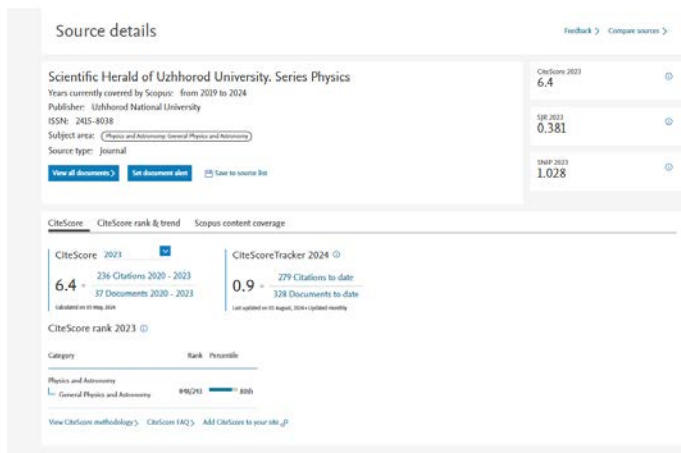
Source details

Feedback > Compare sources >

Scientific Herald of Uzhhorod University. Series Physics

Years currently covered by Scopus: from 2019 to 2024

Publisher: Uzhhorod National University

ISSN: 2415-8038

Subject area: Physics and Astronomy: General Physics and Astronomy

Source type: Journal

View all documents > Set document alert Save to source list

CiteScore 2023
6.4

SJR 2023
0.381

SNIP 2023
1.028

CiteScore CiteScore rank & trend Scopus content coverage

CiteScore 2023

$6.4 = \frac{236 \text{ Citations 2020 - 2023}}{37 \text{ Documents 2020 - 2023}}$

Calculated on 05 May, 2024

CiteScoreTracker 2024

$0.9 = \frac{279 \text{ Citations to date}}{328 \text{ Documents to date}}$

Last updated on 05 August, 2024 • Updated monthly

CiteScore rank 2023

| Category | Rank | Percentile |
|---|---|---|
| Physics and Astronomy<br>General Physics and Astronomy | #49/243 | 80th |

View CiteScore methodology > CiteScore FAQ > Add CiteScore to your site